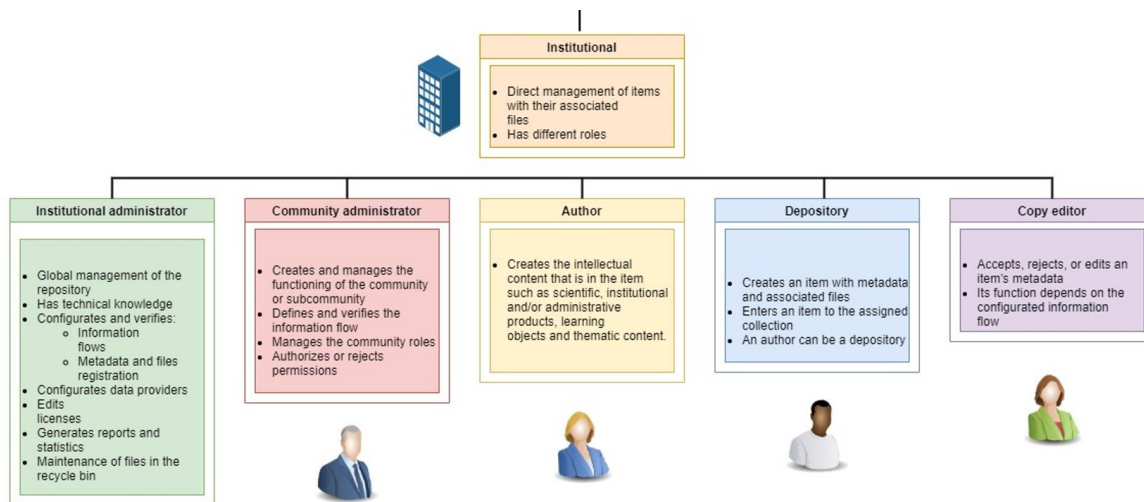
Institutional

- Direct management of items with their associated files
- Has different roles

Institutional administrator

- Global management of the repository
- Has technical knowledge
- Configurates and verifies:
  - Information flows
  - Metadata and files registration
- Configurates data providers
- Edits licenses
- Generates reports and statistics
- Maintenance of files in the recycle bin

Community administrator

- Creates and manages the functioning of the community or subcommunity
- Defines and verifies the information flow
- Manages the community roles
- Authorizes or rejects permissions

Author

- Creates the intellectual content that is in the item such as scientific, institutional and/or administrative products, learning objects and thematic content.

Depository

- Creates an item with metadata and associated files
- Enters an item to the assigned collection
- An author can be a depository

Copy editor

- Accepts, rejects, or edits an item's metadata
- Its function depends on the configurated information flow